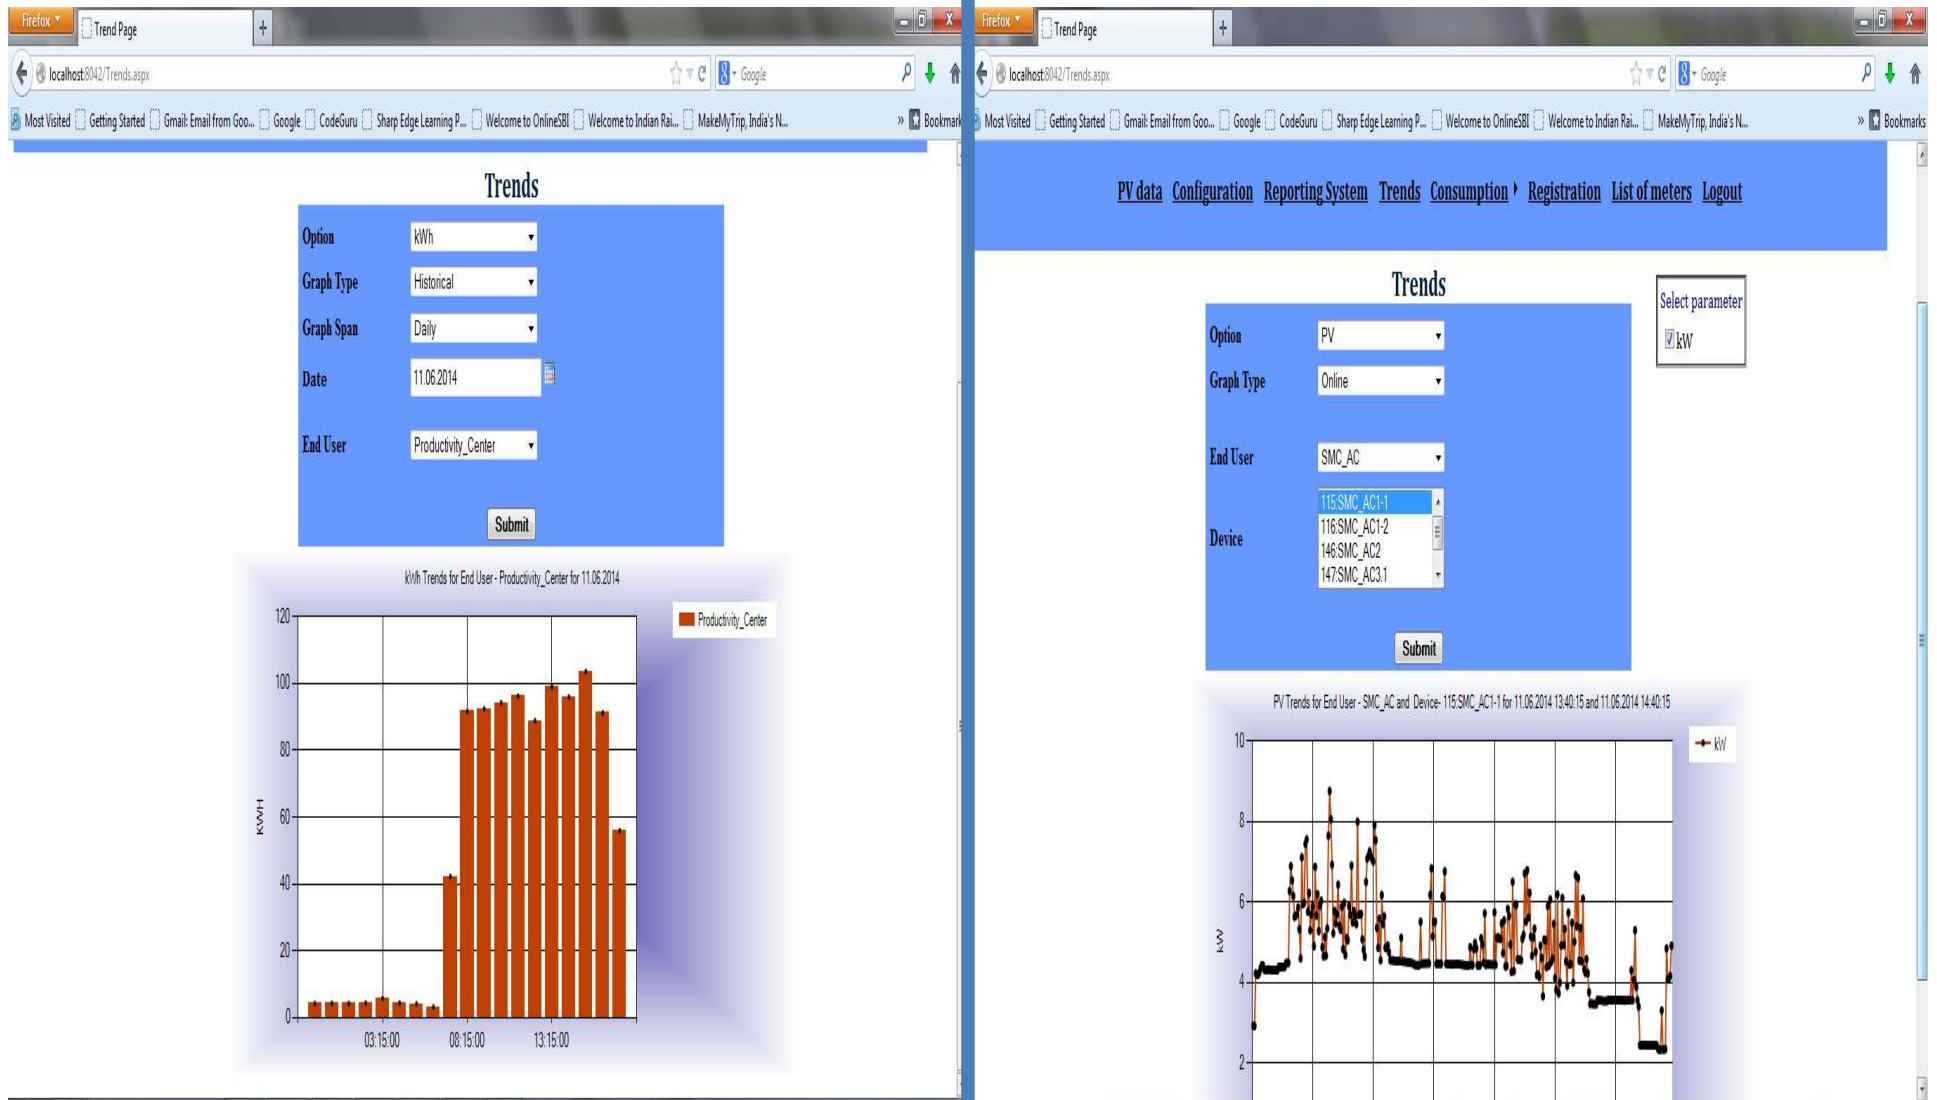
Firefox
Trend Page
localhost:8042/Trends.aspx
Google
Most Visited Getting Started Gmail: Email from Goo... Google CodeGuru Sharp Edge Learning P... Welcome to OnlineSBI Welcome to Indian Rai... MakeMyTrip, India's N...
Bookmarks

Trends

Option kWh
Graph Type Historical
Graph Span Daily
Date 11.06.2014
End User Productivity_Center
Submit

kWh Trends for End User - Productivity_Center for 11.06.2014
Productivity_Center
KWH
120
100
80
60
40
20
0
03:15:00
08:15:00
13:15:00

Firefox
Trend Page
localhost:8042/Trends.aspx
Google
Most Visited Getting Started Gmail: Email from Goo... Google CodeGuru Sharp Edge Learning P... Welcome to OnlineSBI Welcome to Indian Rai... MakeMyTrip, India's N...
Bookmarks

PV data Configuration Reporting System Trends Consumption Registration List of meters Logout

Trends

Select parameter
kW

Option PV
Graph Type Online
End User SMC_AC
Device 115:SMC_AC1-1
116:SMC_AC1-2
146:SMC_AC2
147:SMC_AC3.1
Submit

PV Trends for End User - SMC_AC and Device- 115:SMC_AC1-1 for 11.06.2014 13:40:15 and 11.06.2014 14:40:15
kW
kW
10
8
6
4
2